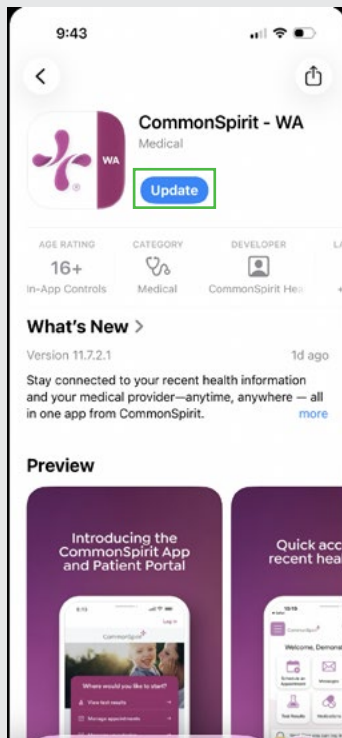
9:43

CommonSpirit - WA
Medical
Update

WA

AGE RATING
16+
In-App Controls

CATEGORY
Medical

DEVELOPER
CommonSpirit Hea

LA

What's New >
Version 11.7.2.1
1d ago
Stay connected to your recent health information and your medical provider—anytime, anywhere — all in one app from CommonSpirit.
more

Preview

Introducing the CommonSpirit App and Patient Portal

CommonSpirit
Log in
Where would you like to start?
View test results
Manage appointments

Quick acc recent hea

CommonSpirit
Welcome, Demona
Schedule an Appointment
Messages
Test Results
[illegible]